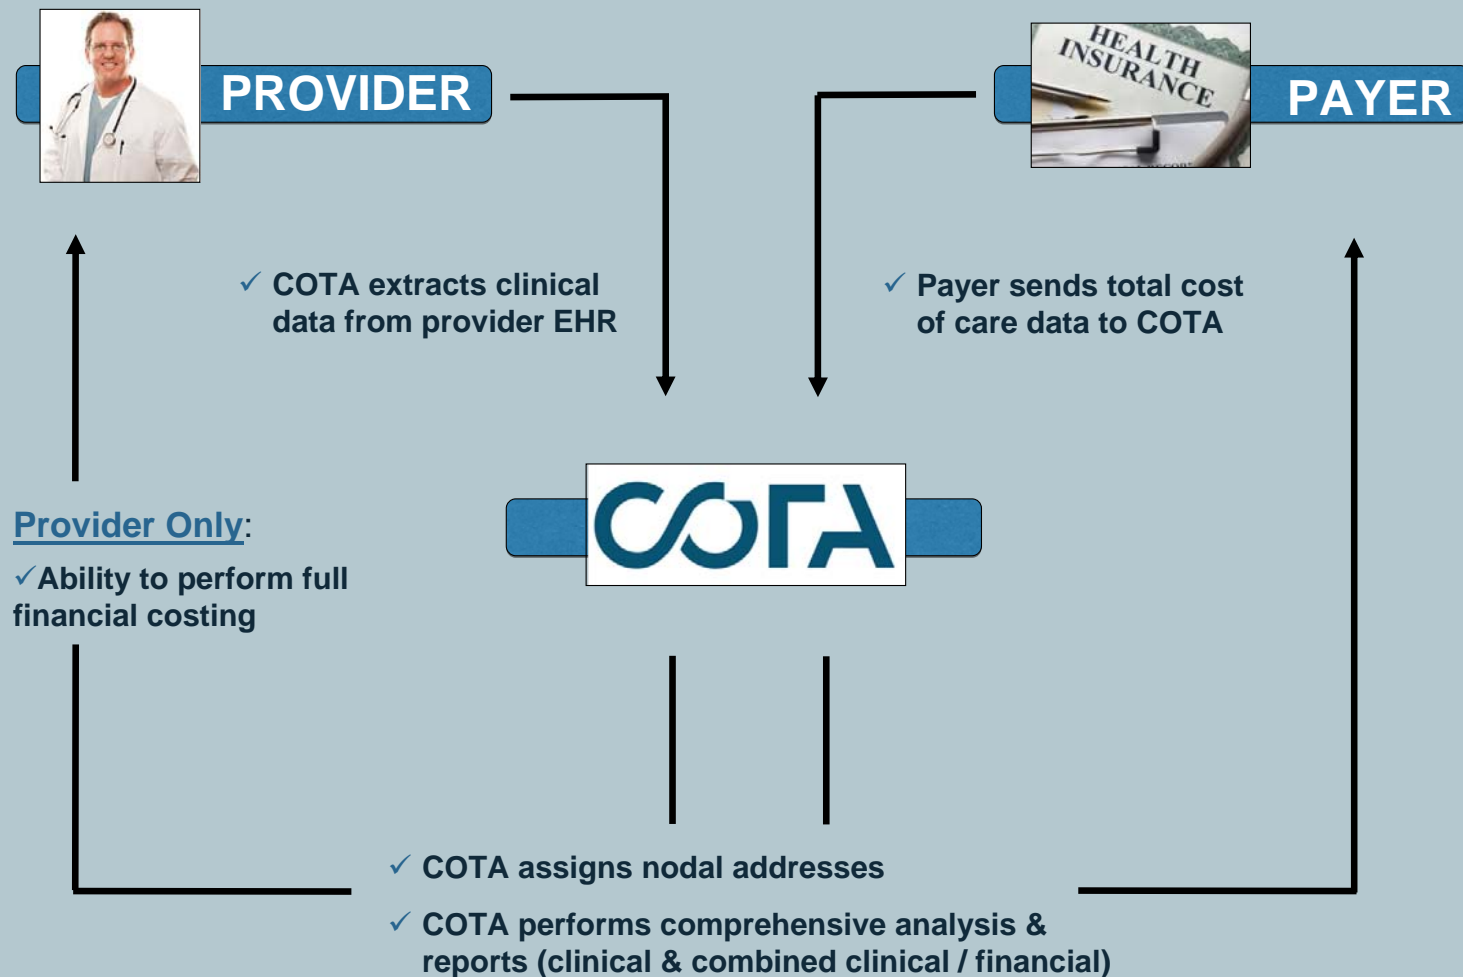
PROVIDER

HEALTH INSURANCE

PAYER

✓ COTA extracts clinical data from provider EHR

✓ Payer sends total cost of care data to COTA

Provider Only:
✓Ability to perform full financial costing

COTA

✓ COTA assigns nodal addresses

✓ COTA performs comprehensive analysis & reports (clinical & combined clinical / financial)